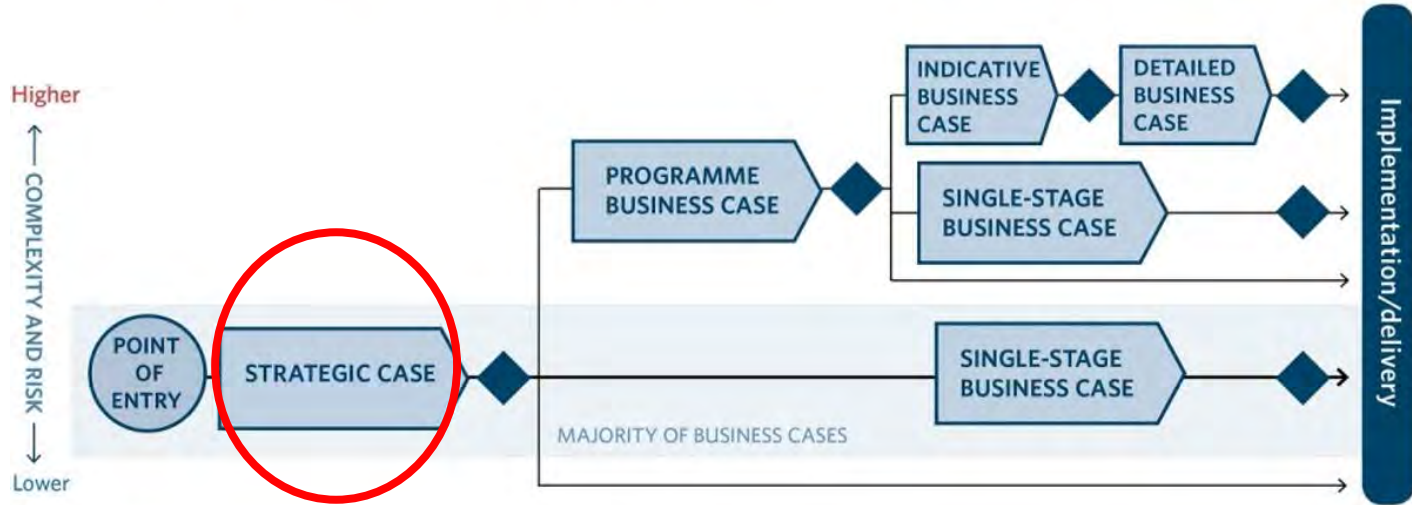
Higher

COMPLEXITY AND RISK

Lower

POINT OF ENTRY

STRATEGIC CASE

PROGRAMME BUSINESS CASE

INDICATIVE BUSINESS CASE

DETAILED BUSINESS CASE

SINGLE-STAGE BUSINESS CASE

SINGLE-STAGE BUSINESS CASE

MAJORITY OF BUSINESS CASES

Implementation/delivery